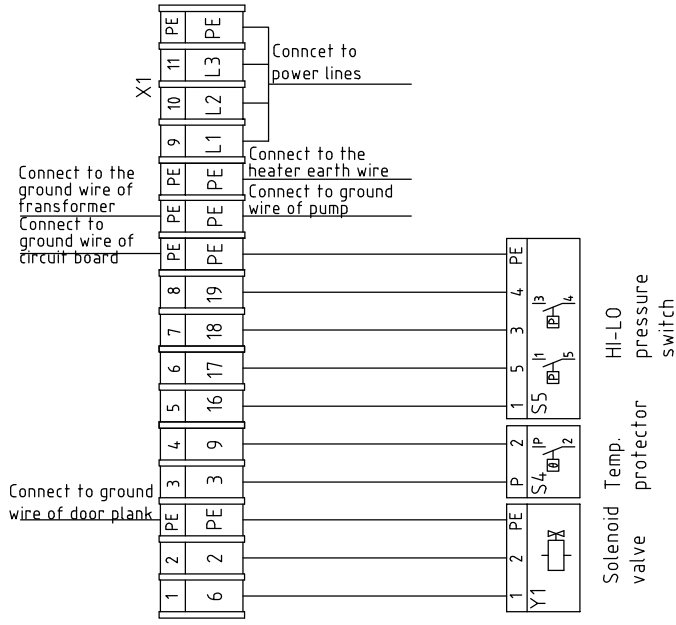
X1

PE PE
11 L3
10 L2
9 L1
PE PE
PE PE
PE PE
8 19
7 18
6 17
5 16
4 9
3 3
PE PE
2 2
1 6

Conncet to power lines

Connect to the heater earth wire

Connect to ground wire of pump

Connect to the ground wire of transformer

Connect to ground wire of circuit board

Connect to ground wire of door plank

PE
4
3
5
1
S5
P 3 4
P 1 5

HI-LO pressure switch

2
P
S4
P 2

Temp. protector

PE
2
1
Y1

Solenoid valve